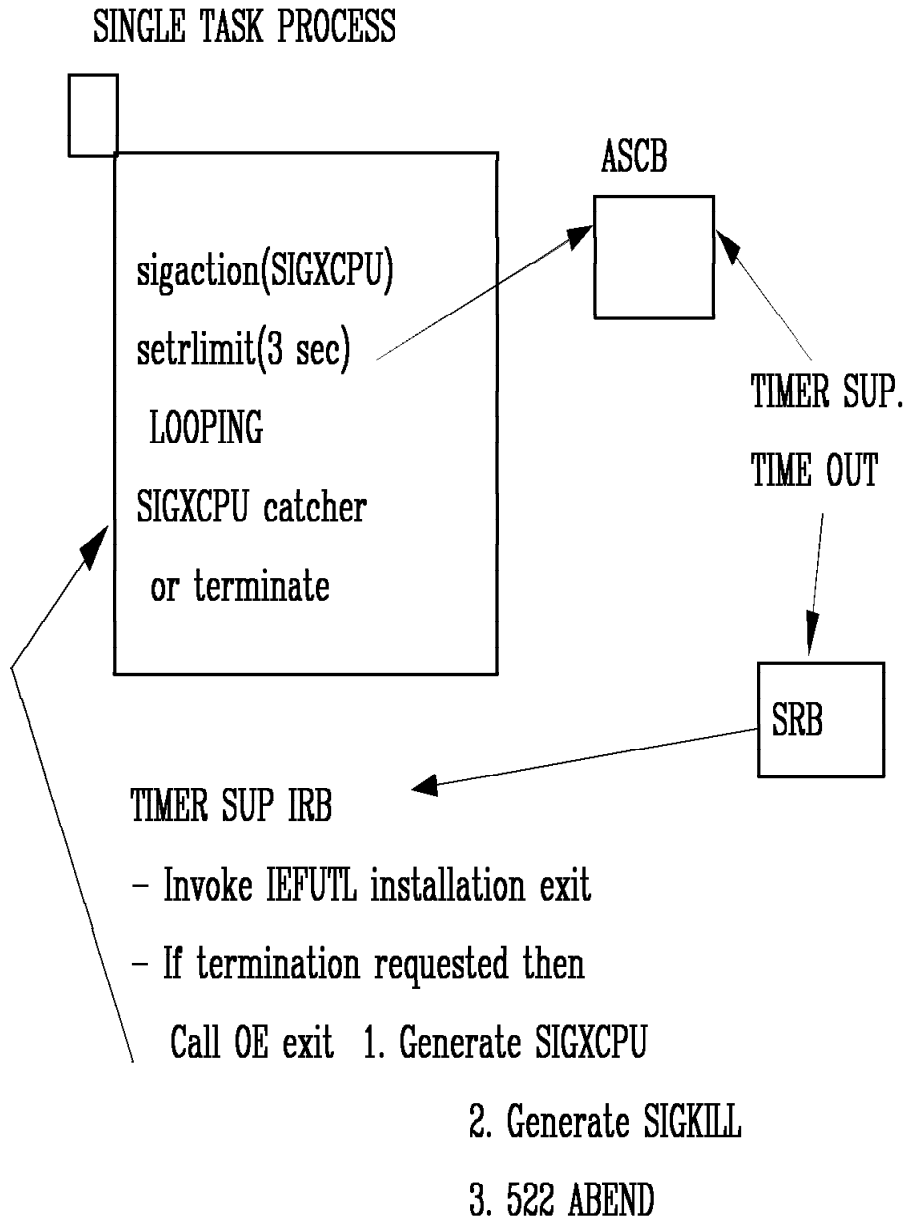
SINGLE TASK PROCESS

sigaction(SIGXCPU)
setrlimit(3 sec)
LOOPING
SIGXCPU catcher
or terminate

ASCB

TIMER SUP.
TIME OUT

SRB

TIMER SUP IRB
- Invoke IEFUTL installation exit
- If termination requested then
Call OE exit 1. Generate SIGXCPU
2. Generate SIGKILL
3. 522 ABEND